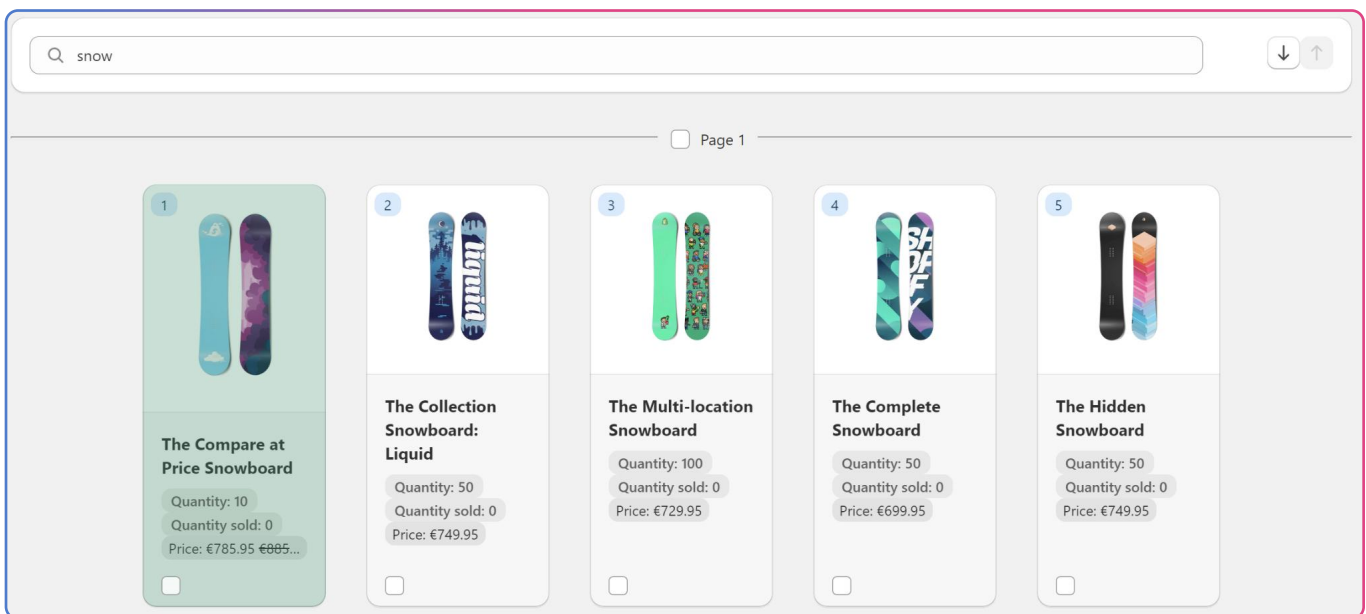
snow

Page 1

1

The Compare at Price Snowboard

Quantity: 10

Quantity sold: 0

Price: €785.95 ~~€805...~~

2

The Collection Snowboard: Liquid

Quantity: 50

Quantity sold: 0

Price: €749.95

3

The Multi-location Snowboard

Quantity: 100

Quantity sold: 0

Price: €729.95

4

The Complete Snowboard

Quantity: 50

Quantity sold: 0

Price: €699.95

5

The Hidden Snowboard

Quantity: 50

Quantity sold: 0

Price: €749.95